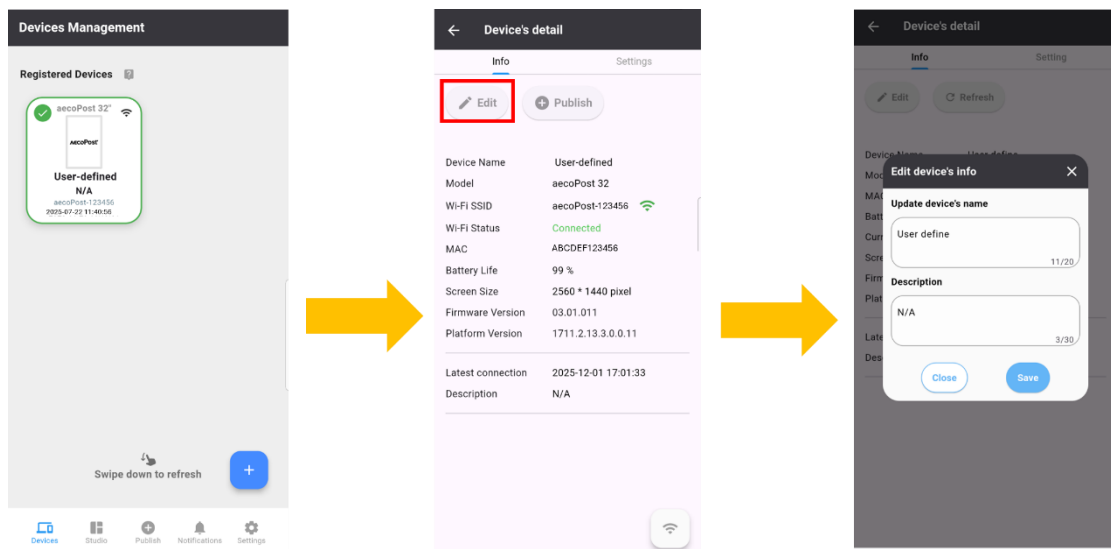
Devices Management

Registered Devices

aecoPost 32"

aecoPost

User-defined
N/A
aecoPost-123456
2025-07-22 11:40:56

Swipe down to refresh

+

Devices Studio Publish Notifications Settings

Device's detail

Info Settings

Edit Publish

| | |
|---|---|
| Device Name | User-defined |
| Model | aecoPost 32 |
| Wi-Fi SSID | aecoPost-123456 |
| Wi-Fi Status | Connected |
| MAC | ABCDEF123456 |
| Battery Life | 99 % |
| Screen Size | 2560 * 1440 pixel |
| Firmware Version | 03.01.011 |
| Platform Version | 1711.2.13.3.0.0.11 |

| | |
|---|---|
| Latest connection | 2025-12-01 17:01:33 |
| Description | N/A |

Device's detail

Info Setting

Edit Refresh

Device Name User-define
Mod
MAC
Batt
Curr
Scre
Firm
Plat
Late
Des

Edit device's info

Update device's name

User define
11/20

Description

N/A
3/30

Close Save